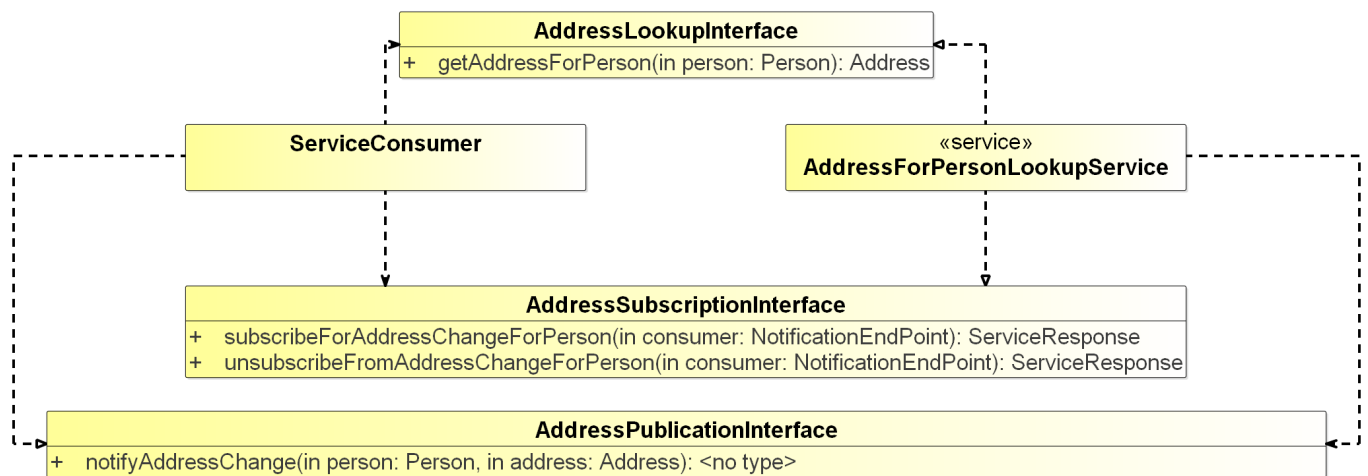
AddressLookupInterface
+ getAddressForPerson(in person: Person): Address

ServiceConsumer

«service»
AddressForPersonLookupService

AddressSubscriptionInterface
+ subscribeForAddressChangeForPerson(in consumer: NotificationEndPoint): ServiceResponse
+ unsubscribeFromAddressChangeForPerson(in consumer: NotificationEndPoint): ServiceResponse

AddressPublicationInterface
+ notifyAddressChange(in person: Person, in address: Address): <no type>